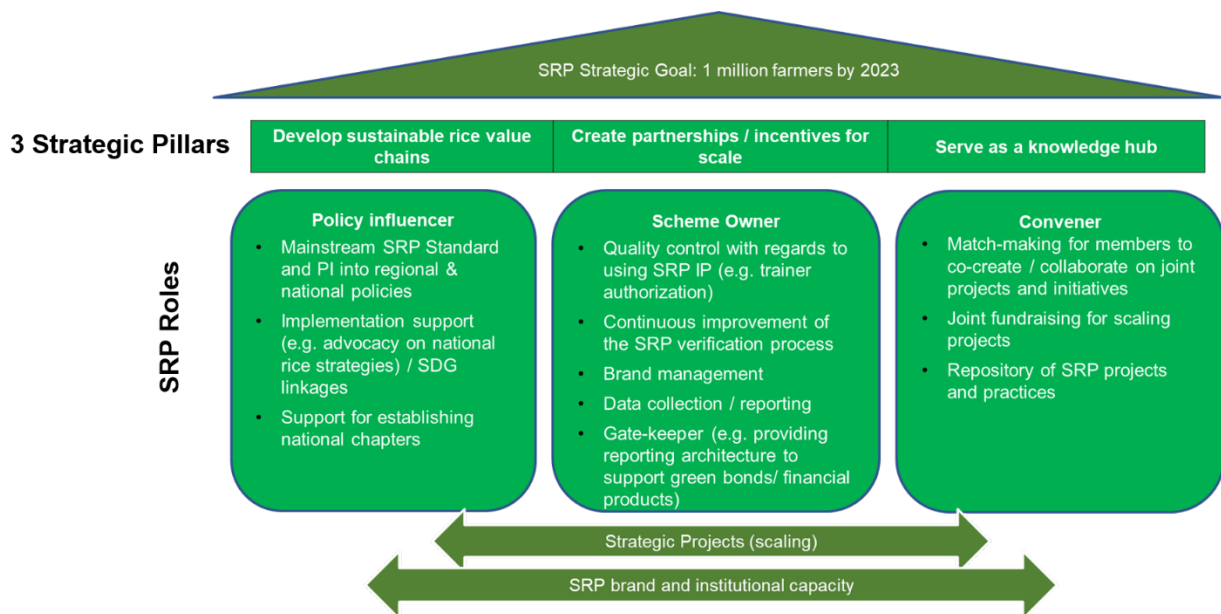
SRP Strategic Goal: 1 million farmers by 2023

3 Strategic Pillars

| Develop sustainable rice value chains | Create partnerships / incentives for scale | Serve as a knowledge hub |
|---|---|---|

SRP Roles

Policy influencer
- Mainstream SRP Standard and PI into regional & national policies
- Implementation support (e.g. advocacy on national rice strategies) / SDG linkages
- Support for establishing national chapters

Scheme Owner
- Quality control with regards to using SRP IP (e.g. trainer authorization)
- Continuous improvement of the SRP verification process
- Brand management
- Data collection / reporting
- Gate-keeper (e.g. providing reporting architecture to support green bonds/ financial products)

Convener
- Match-making for members to co-create / collaborate on joint projects and initiatives
- Joint fundraising for scaling projects
- Repository of SRP projects and practices

Strategic Projects (scaling)

SRP brand and institutional capacity